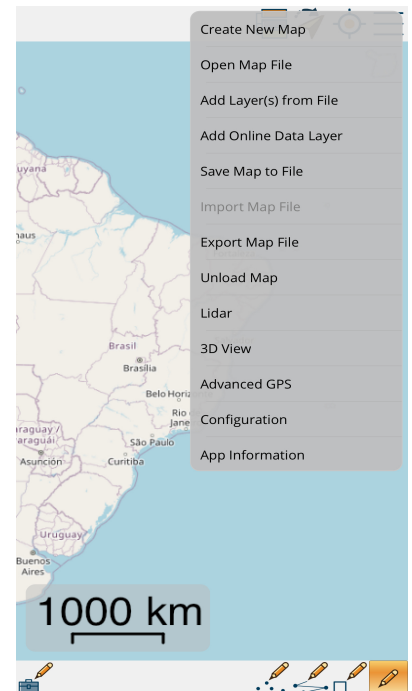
Create New Map
Open Map File
Add Layer(s) from File
Add Online Data Layer
Save Map to File
Import Map File
Export Map File
Unload Map
Lidar
3D View
Advanced GPS
Configuration
App Information

uyana
naus
Brasil
Brasília
Belo Horiz
Rio
Jane
araguay /
raguai
São Paulo
Asunción
Curitiba
Uruguay
Buenos
Aires

1000 km